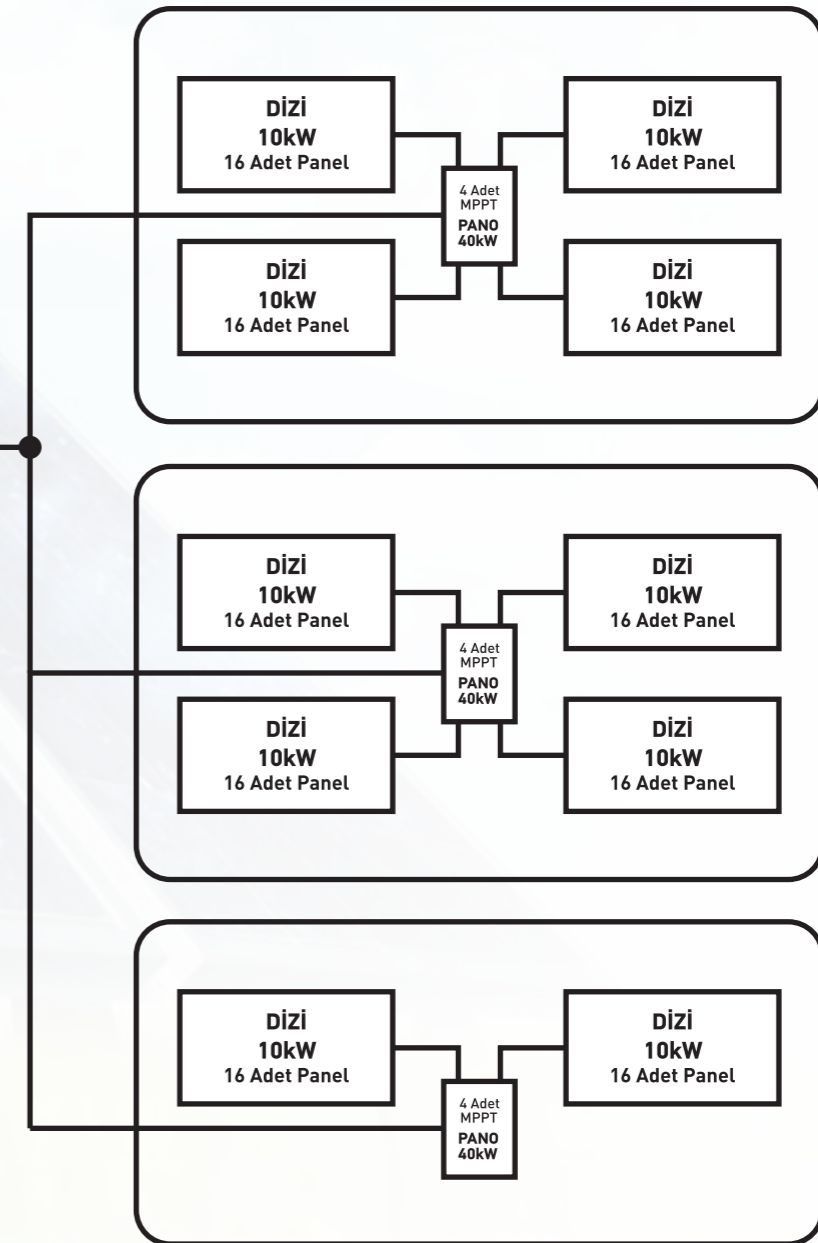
DİZİ
10kW
16 Adet Panel

DİZİ
10kW
16 Adet Panel

4 Adet
MPPT
PANO
40kW

DİZİ
10kW
16 Adet Panel

DİZİ
10kW
16 Adet Panel

DİZİ
10kW
16 Adet Panel

DİZİ
10kW
16 Adet Panel

4 Adet
MPPT
PANO
40kW

DİZİ
10kW
16 Adet Panel

DİZİ
10kW
16 Adet Panel

DİZİ
10kW
16 Adet Panel

DİZİ
10kW
16 Adet Panel

4 Adet
MPPT
PANO
40kW